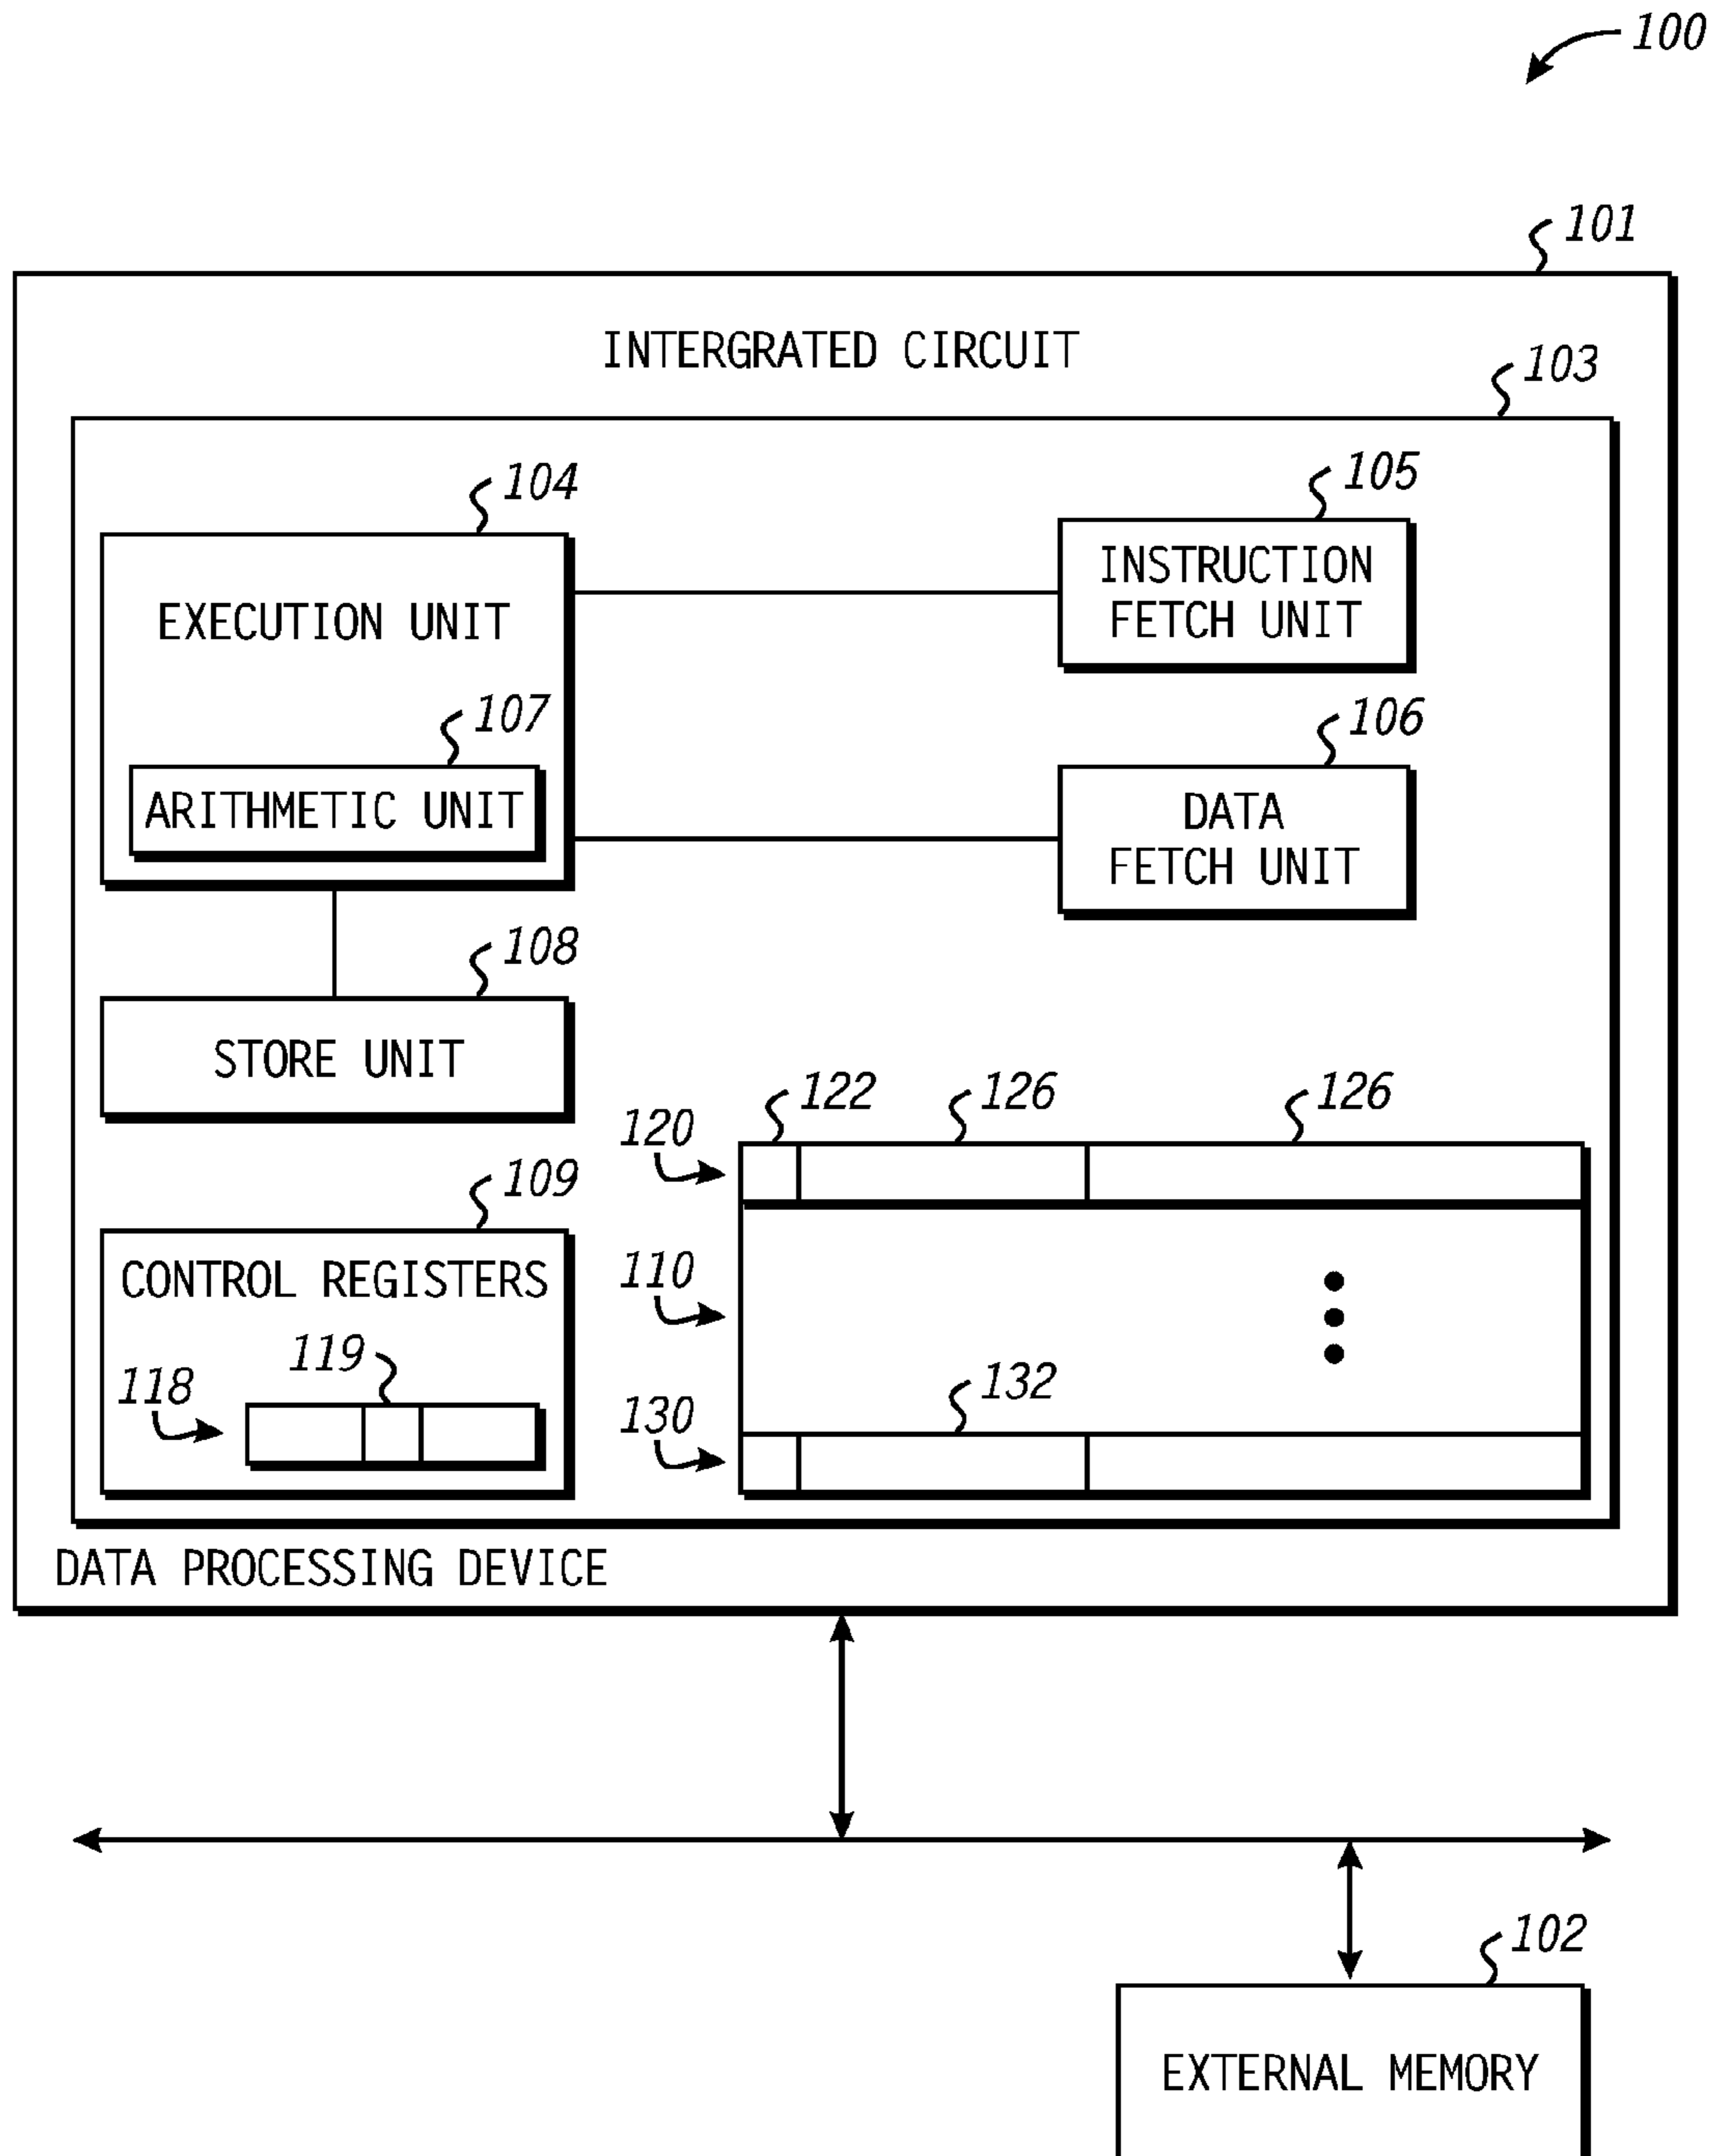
100

101

INTERGRATED CIRCUIT

103

104

EXECUTION UNIT

107

ARITHMETIC UNIT

105

INSTRUCTION FETCH UNIT

106

DATA FETCH UNIT

108

STORE UNIT

122 126 126

120

109

CONTROL REGISTERS

119

118

110

132

130

DATA PROCESSING DEVICE

102

EXTERNAL MEMORY